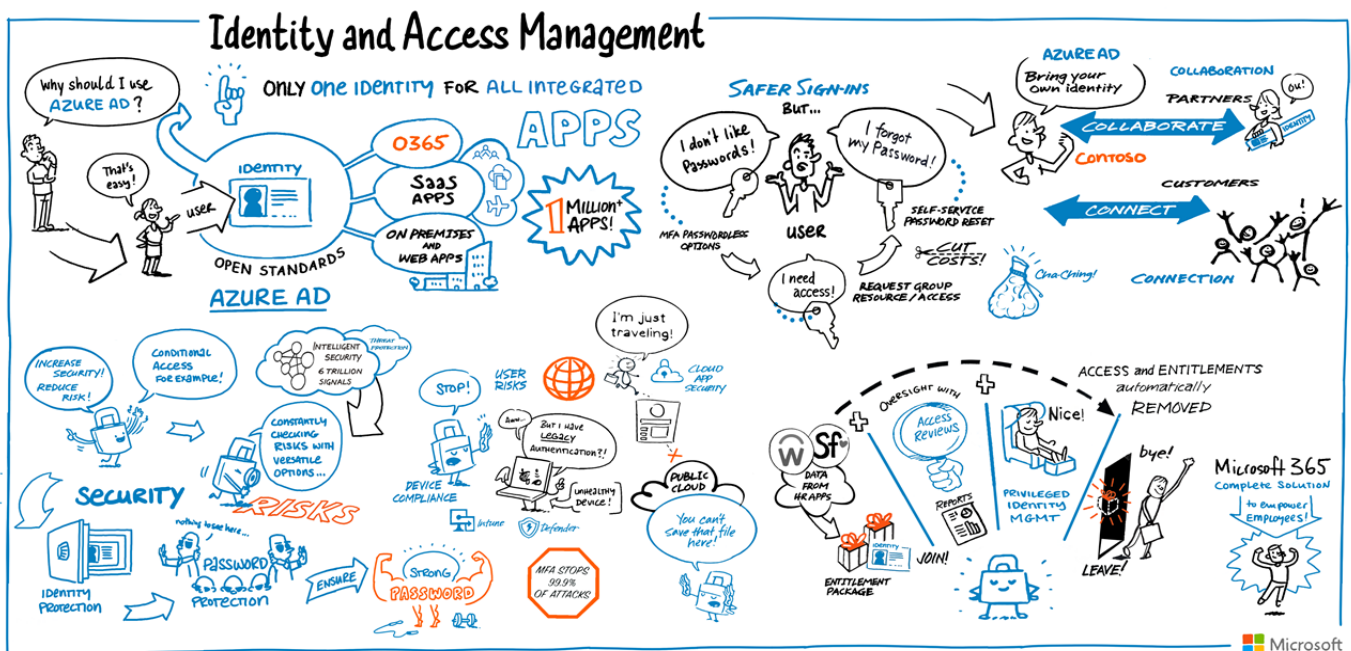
Identity and Access Management

Why should I use AZURE AD?

That's easy!

ONLY ONE IDENTITY FOR ALL INTEGRATED APPS

IDENTITY

user

O365

SaaS APPS

ON PREMISES AND WEB APPS

OPEN STANDARDS

AZURE AD

1 Million+ APPS!

SAFER SIGN-INS

BUT...

I don't like Passwords!

I forgot my Password!

USER

MFA PASSWORDLESS OPTIONS

SELF-SERVICE PASSWORD RESET

CUT COSTS!

Cha-Ching!

I need access!

REQUEST GROUP RESOURCE / ACCESS

AZURE AD

Bring your own identity

COLLABORATION

PARTNERS

Ok!

IDENTITY

COLLABORATE

CONTOSO

CUSTOMERS

CONNECT

CONNECTION

INCREASE SECURITY! REDUCE RISK!

CONDITIONAL ACCESS FOR EXAMPLE!

INTELLIGENT SECURITY 6 TRILLION SIGNALS

THREAT PROTECTION

CONSTANTLY CHECKING RISKS WITH VERSATILE OPTIONS...

RISKS

SECURITY

IDENTITY PROTECTION

nothing to see here...

PASSWORD PROTECTION

ENSURE

STRONG PASSWORD

STOP!

USER RISKS

I'm just traveling!

CLOUD APP SECURITY

Ehm...

But I have LEGACY AUTHENTICATION?!

UNHEALTHY DEVICE!

DEVICE COMPLIANCE

Intune

Defender

MFA STOPS 99.9% OF ATTACKS

PUBLIC CLOUD

You can't save that file here!

DATA FROM HR APPS

ENTITLEMENT PACKAGE

IDENTITY

JOIN!

OVERSIGHT WITH

Access Reviews

REPORTS

Nice!

PRIVILEGED IDENTITY MGMT

ACCESS and ENTITLEMENTS automatically REMOVED

bye!

LEAVE!

Microsoft 365

Complete Solution

to empower Employees!

Microsoft